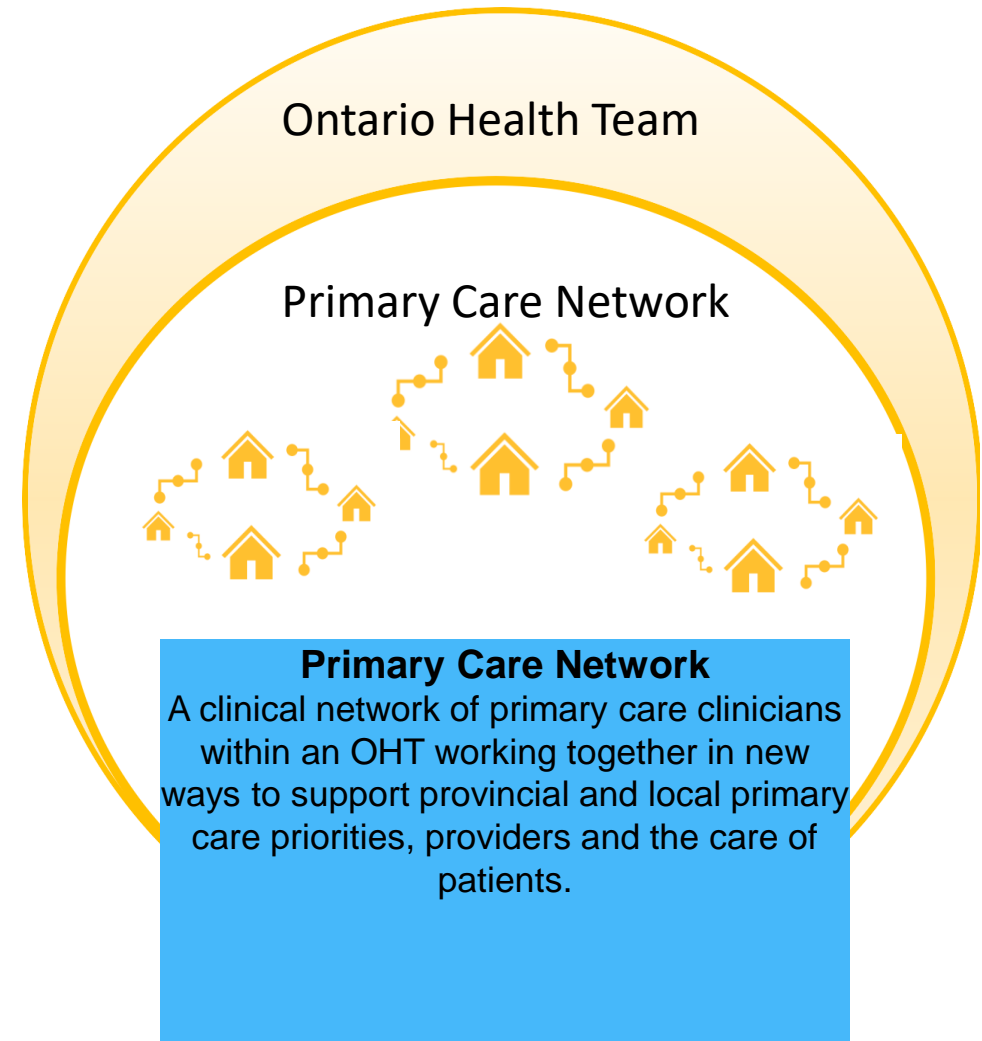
Ontario Health Team

Primary Care Network

**Primary Care Network**
A clinical network of primary care clinicians within an OHT working together in new ways to support provincial and local primary care priorities, providers and the care of patients.